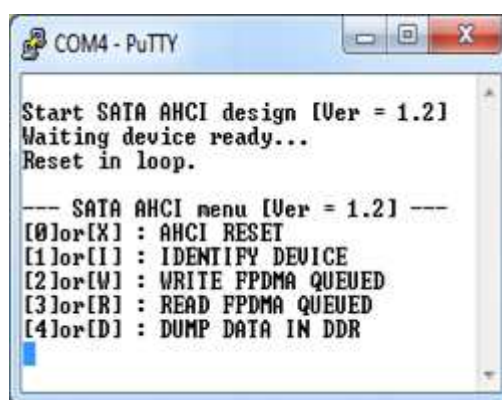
COM4 - PuTTY

Start SATA AHCI design [Ver = 1.2]
Waiting device ready...
Reset in loop.

--- SATA AHCI menu [Ver = 1.2] ---
[0]or[X] : AHCI RESET
[1]or[I] : IDENTIFY DEVICE
[2]or[W] : WRITE FPDMA QUEUED
[3]or[R] : READ FPDMA QUEUED
[4]or[D] : DUMP DATA IN DDR